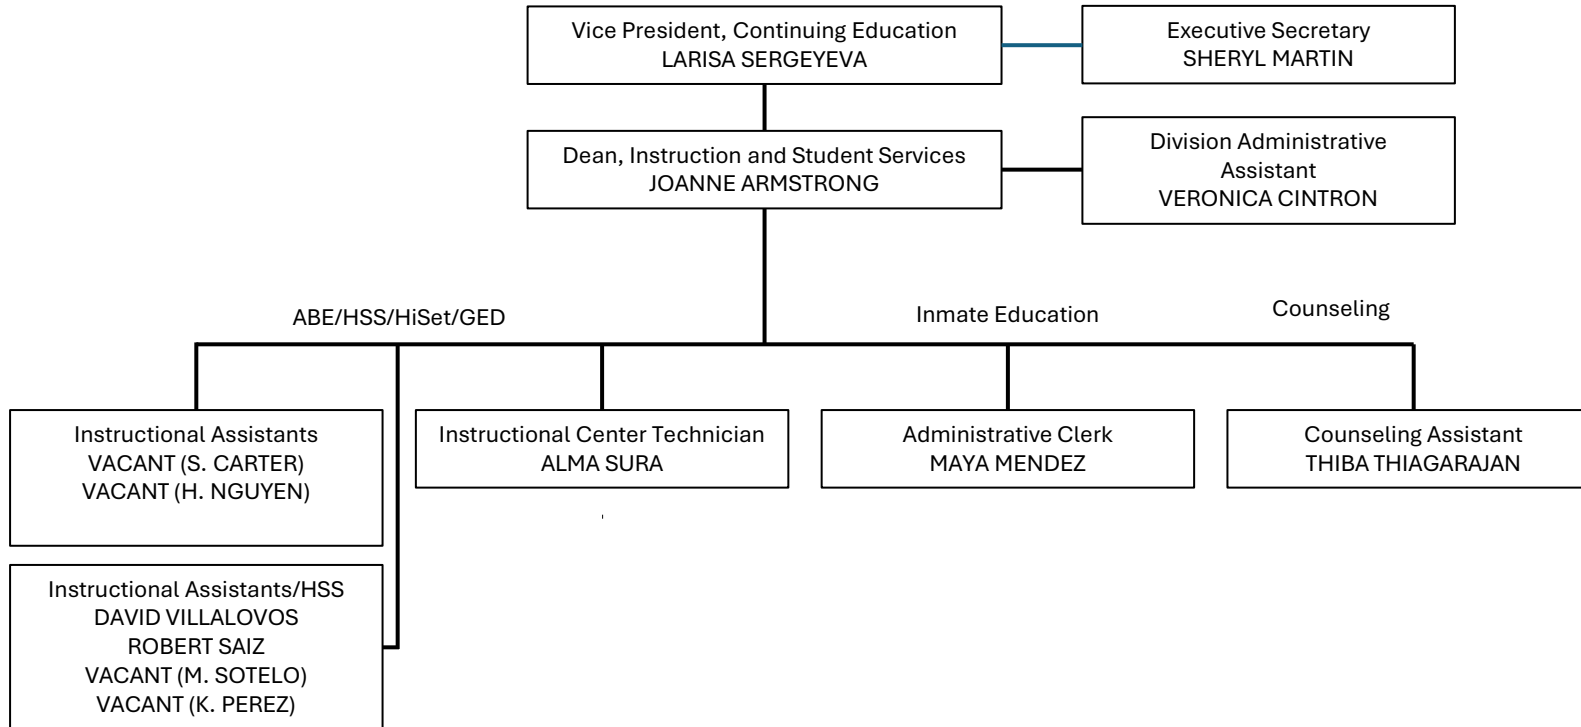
Vice President, Continuing Education
LARISA SERGEYEVA

Executive Secretary
SHERYL MARTIN

Dean, Instruction and Student Services
JOANNE ARMSTRONG

Division Administrative Assistant
VERONICA CINTRON

ABE/HSS/HiSet/GED

Inmate Education

Counseling

Instructional Assistants
VACANT (S. CARTER)
VACANT (H. NGUYEN)

Instructional Center Technician
ALMA SURA

Administrative Clerk
MAYA MENDEZ

Counseling Assistant
THIBA THIAGARAJAN

Instructional Assistants/HSS
DAVID VILLALOVOS
ROBERT SAIZ
VACANT (M. SOTELO)
VACANT (K. PEREZ)